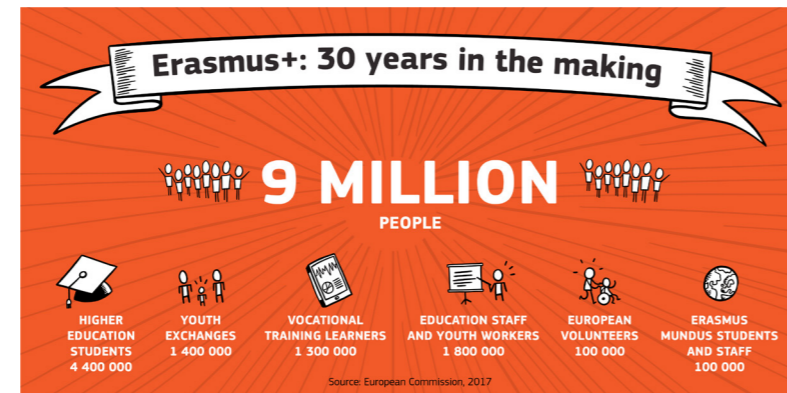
Erasmus+: 30 years in the making

9 MILLION

PEOPLE

HIGHER EDUCATION STUDENTS
4 400 000

YOUTH EXCHANGES
1 400 000

VOCATIONAL TRAINING LEARNERS
1 300 000

EDUCATION STAFF AND YOUTH WORKERS
1 800 000

EUROPEAN VOLUNTEERS
100 000

ERASMUS MUNDUS STUDENTS AND STAFF
100 000

Source: European Commission, 2017